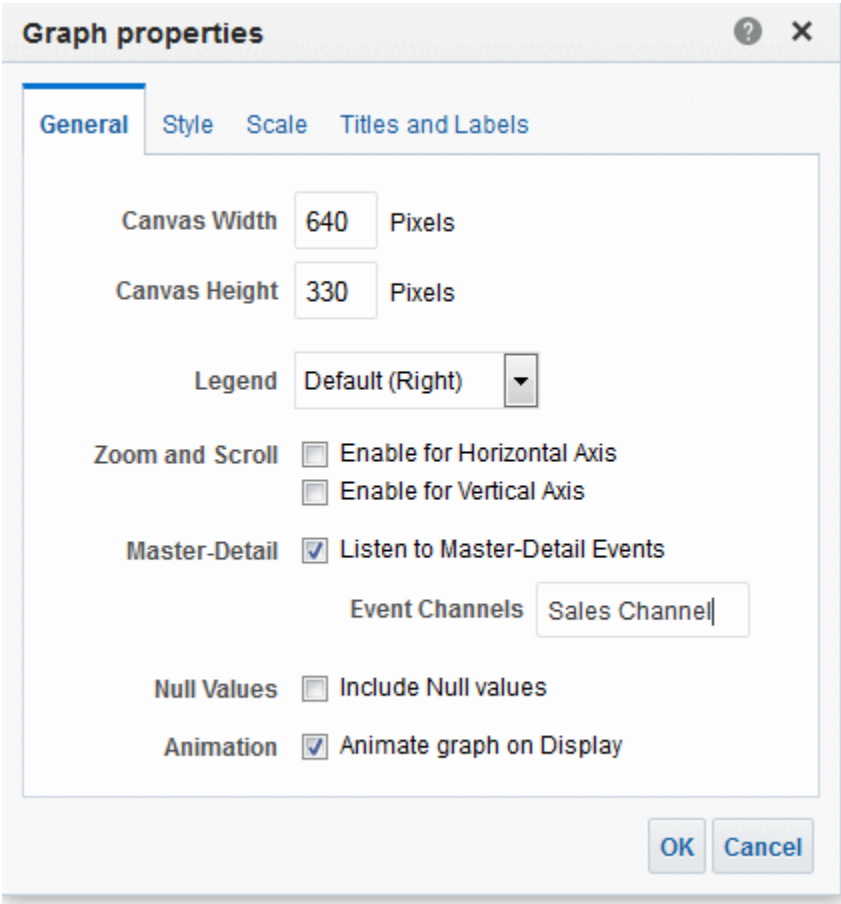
Graph properties ? ×

General Style Scale Titles and Labels

Canvas Width 640 Pixels

Canvas Height 330 Pixels

Legend Default (Right)

Zoom and Scroll Enable for Horizontal Axis
Enable for Vertical Axis

Master-Detail Listen to Master-Detail Events

Event Channels Sales Channel

Null Values Include Null values

Animation Animate graph on Display

OK Cancel